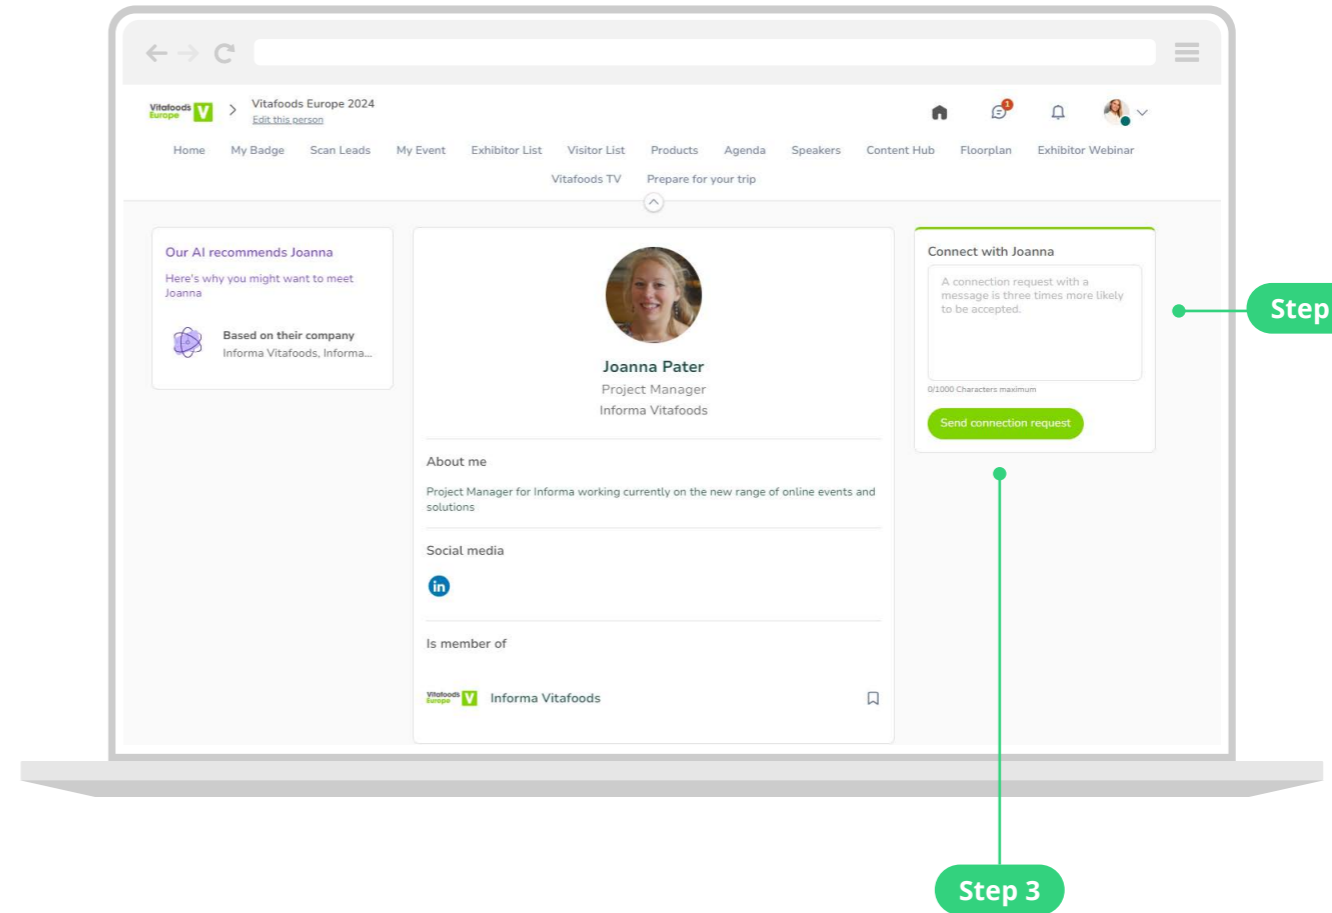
Vitafoods Europe V > Vitafoods Europe 2024
Edit this person

1

Home My Badge Scan Leads My Event Exhibitor List Visitor List Products Agenda Speakers Content Hub Floorplan Exhibitor Webinar
Vitafoods TV Prepare for your trip

Our AI recommends Joanna
Here's why you might want to meet Joanna

Based on their company
Informa Vitafoods, Informa...

Joanna Pater
Project Manager
Informa Vitafoods

About me
Project Manager for Informa working currently on the new range of online events and solutions

Social media

in

Is member of

Vitafoods Europe V Informa Vitafoods

Connect with Joanna
A connection request with a message is three times more likely to be accepted.
0/1000 Characters maximum
Send connection request

Step

Step 3